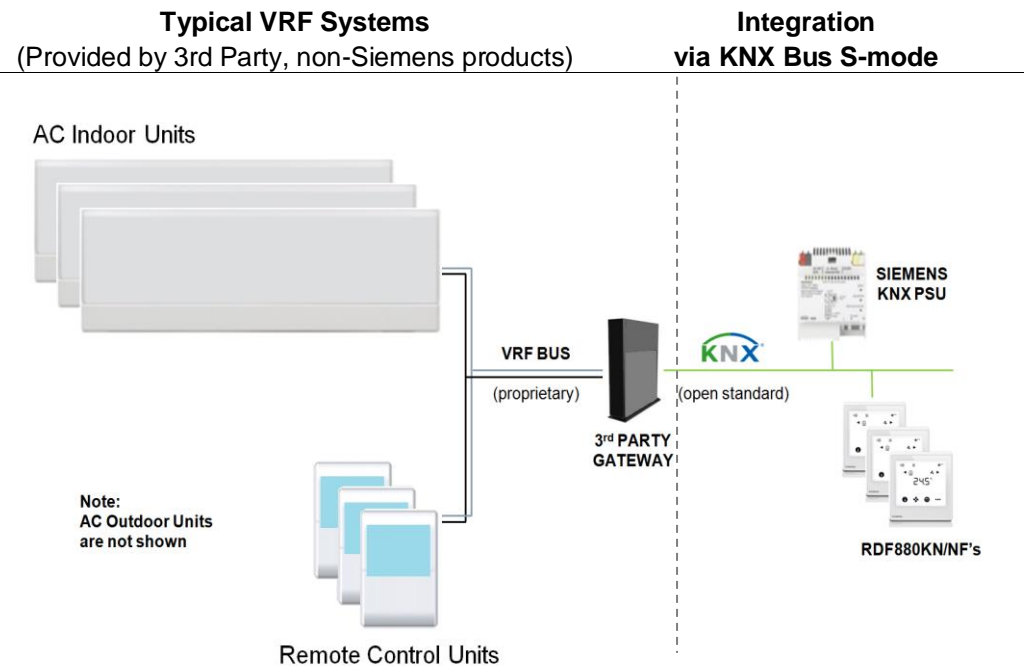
**Typical VRF Systems**
(Provided by 3rd Party, non-Siemens products)

**Integration via KNX Bus S-mode**

AC Indoor Units

SIEMENS KNX PSU

KNX

VRF BUS

(proprietary)

(open standard)

3rd PARTY GATEWAY

Note:
AC Outdoor Units are not shown

245°

RDF880KN/NF's

Remote Control Units